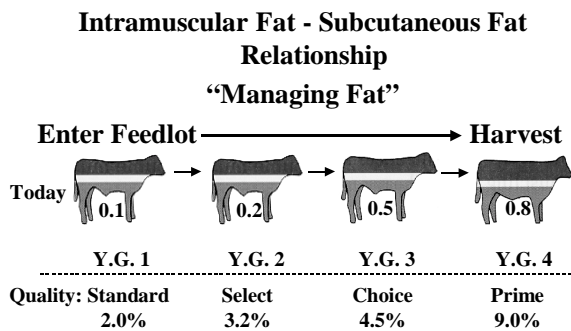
Intramuscular Fat - Subcutaneous Fat Relationship

"Managing Fat"

Enter Feedlot → Harvest

Today

0.1

0.2

0.5

0.8

Y.G. 1

Y.G. 2

Y.G. 3

Y.G. 4

Quality: Standard 2.0%

Select 3.2%

Choice 4.5%

Prime 9.0%